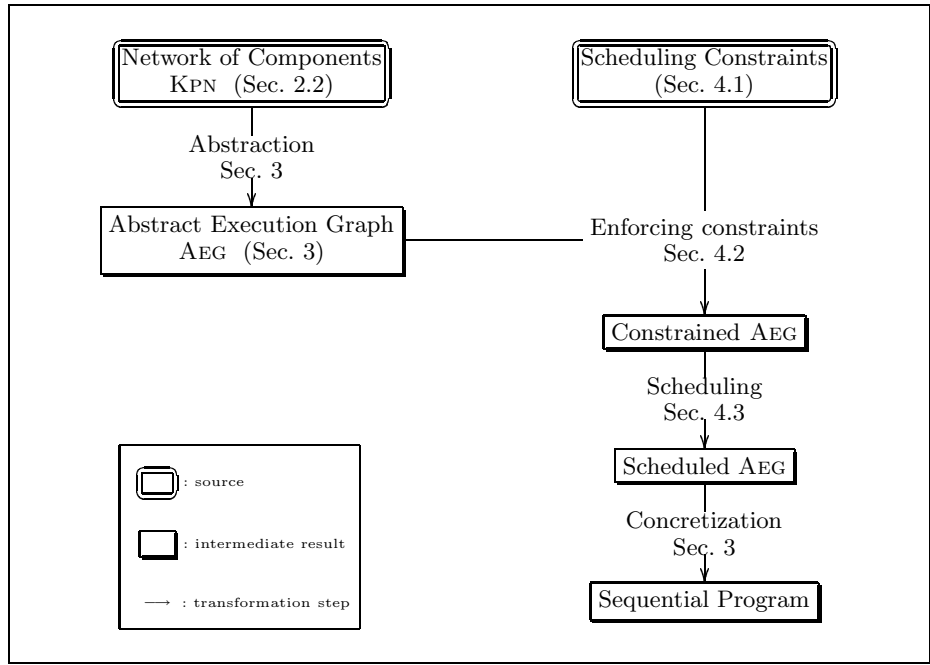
Network of Components
KPN (Sec. 2.2)

Scheduling Constraints
(Sec. 4.1)

Abstraction
Sec. 3

Abstract Execution Graph
AEG (Sec. 3)

Enforcing constraints
Sec. 4.2

Constrained AEG

Scheduling
Sec. 4.3

Scheduled AEG

Concretization
Sec. 3

Sequential Program

: source

: intermediate result

$\longrightarrow$ : transformation step